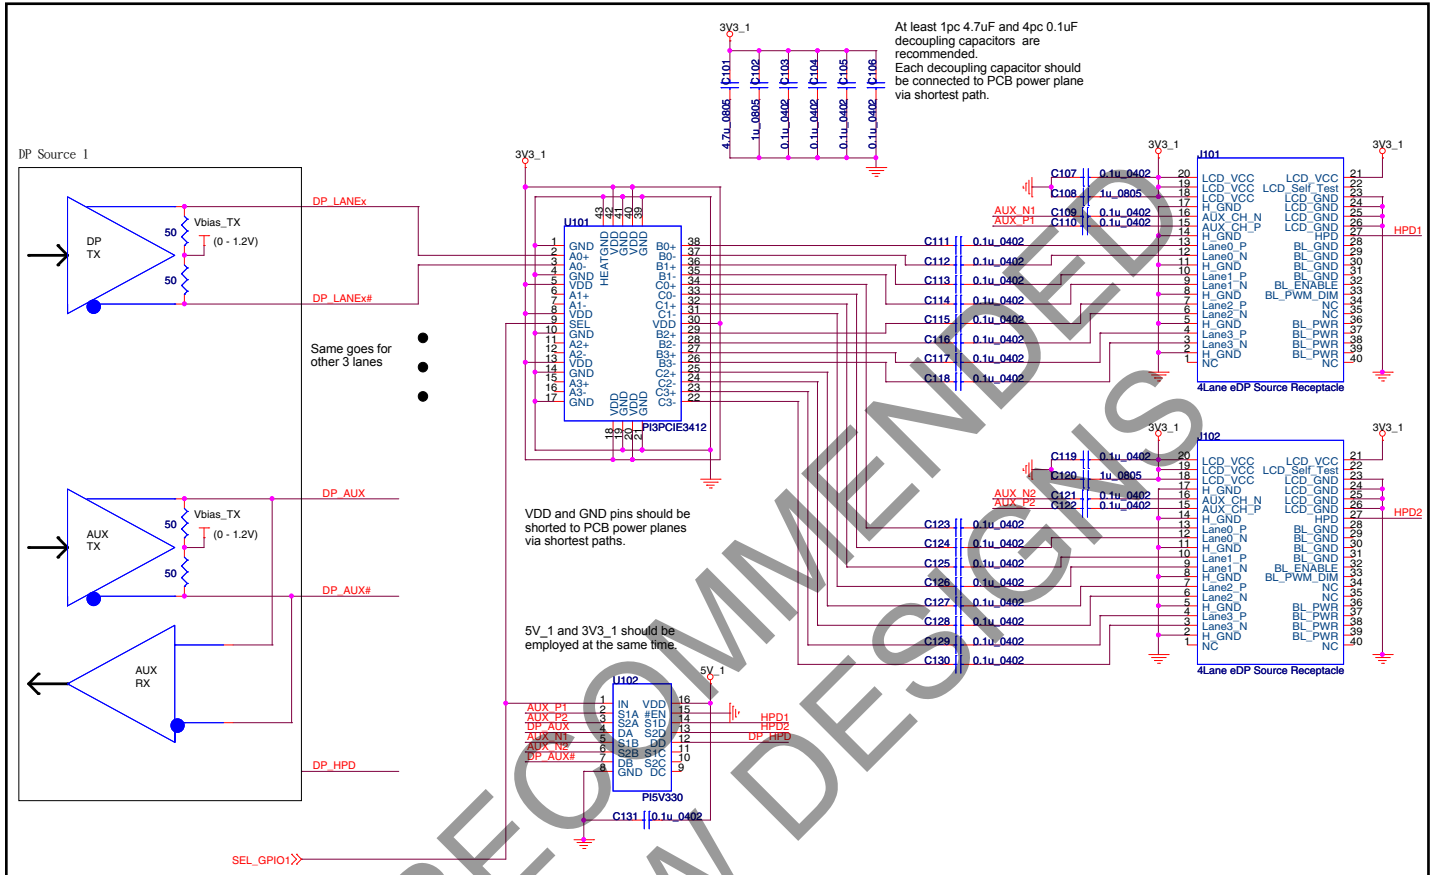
DP Source 1

DP TX
Vbias_TX
50
(0 - 1.2V)
50
DP_LANEx
DP_LANEx#

Same goes for other 3 lanes

AUX TX
Vbias_TX
50
(0 - 1.2V)
50
DP_AUX
DP_AUX#

AUX RX

DP_HPD

SEL_GPIO1

3V3_1
C101 4.7u_0805
C102 1u_0805
C103 0.1u_0402
C104 0.1u_0402
C105 0.1u_0402
C106 0.1u_0402

At least 1pc 4.7uF and 4pc 0.1uF decoupling capacitors are recommended.
Each decoupling capacitor should be connected to PCB power plane via shortest path.

3V3_1
U101
1 GND
2 A0+
3 A0-
4 GND
5 VDD
6 A1+
7 A1-
8 VDD
9 SEL
10 GND
11 A2+
12 A2-
13 VDD
14 GND
15 A3+
16 A3-
17 GND
HEATGND
43 VDD
42 GND
41 GND
40 VDD
39 GND
38 B0+
37 B0-
36 B1+
35 B1-
34 C0+
33 C0-
32 C1+
31 C1-
30 VDD
29 B2+
28 B2-
27 B3+
26 B3-
25 C2+
24 C2-
23 C3+
22 C3-
18 VDD
19 GND
20 VDD
21 GND
PI3PCIE3412

VDD and GND pins should be shorted to PCB power planes via shortest paths.

5V_1 and 3V3_1 should be employed at the same time.

5V_1
U102
AUX_P1 1 IN
AUX_P2 2 S1A
DP_AUX 3 S2A
AUX_N1 4 DA
AUX_N2 5 S1B
DP_AUX# 6 S2B
7 DB
8 GND
16 VDD
15 #EN
14 S1D
13 S2D
12 DD
11 S1C
10 S2C
9 DC
HPD1
HPD2
DP_HPD
PI5V330
C131 0.1u_0402

C111 0.1u_0402
C112 0.1u_0402
C113 0.1u_0402
C114 0.1u_0402
C115 0.1u_0402
C116 0.1u_0402
C117 0.1u_0402
C118 0.1u_0402

3V3_1
C107 0.1u_0402
C108 1u_0805
AUX_N1 C109 0.1u_0402
AUX_P1 C110 0.1u_0402
J101
20 LCD_VCC
19 LCD_VCC
18 LCD_VCC
17 H_GND
16 AUX_CH_N
15 AUX_CH_P
14 H_GND
13 Lane0_P
12 Lane0_N
11 H_GND
10 Lane1_P
9 Lane1_N
8 H_GND
7 Lane2_P
6 Lane2_N
5 H_GND
4 Lane3_P
3 Lane3_N
2 H_GND
1 NC
LCD_VCC 21
LCD_Self_Test 22
LCD_GND 23
LCD_GND 24
LCD_GND 25
LCD_GND 26
HPD 27
BL_GND 28
BL_GND 29
BL_GND 30
BL_GND 31
BL_ENABLE 32
BL_PWM_DIM 33
NC 34
NC 35
BL_PWR 36
BL_PWR 37
BL_PWR 38
BL_PWR 39
NC 40
3V3_1
HPD1
4Lane eDP Source Receptacle

C123 0.1u_0402
C124 0.1u_0402
C125 0.1u_0402
C126 0.1u_0402
C127 0.1u_0402
C128 0.1u_0402
C129 0.1u_0402
C130 0.1u_0402

3V3_1
C119 0.1u_0402
C120 1u_0805
AUX_N2 C121 0.1u_0402
AUX_P2 C122 0.1u_0402
J102
20 LCD_VCC
19 LCD_VCC
18 LCD_VCC
17 H_GND
16 AUX_CH_N
15 AUX_CH_P
14 H_GND
13 Lane0_P
12 Lane0_N
11 H_GND
10 Lane1_P
9 Lane1_N
8 H_GND
7 Lane2_P
6 Lane2_N
5 H_GND
4 Lane3_P
3 Lane3_N
2 H_GND
1 NC
LCD_VCC 21
LCD_Self_Test 22
LCD_GND 23
LCD_GND 24
LCD_GND 25
LCD_GND 26
HPD 27
BL_GND 28
BL_GND 29
BL_GND 30
BL_GND 31
BL_ENABLE 32
BL_PWM_DIM 33
NC 34
NC 35
BL_PWR 36
BL_PWR 37
BL_PWR 38
BL_PWR 39
NC 40
3V3_1
HPD2
4Lane eDP Source Receptacle

RECOMMENDED DESIGNS